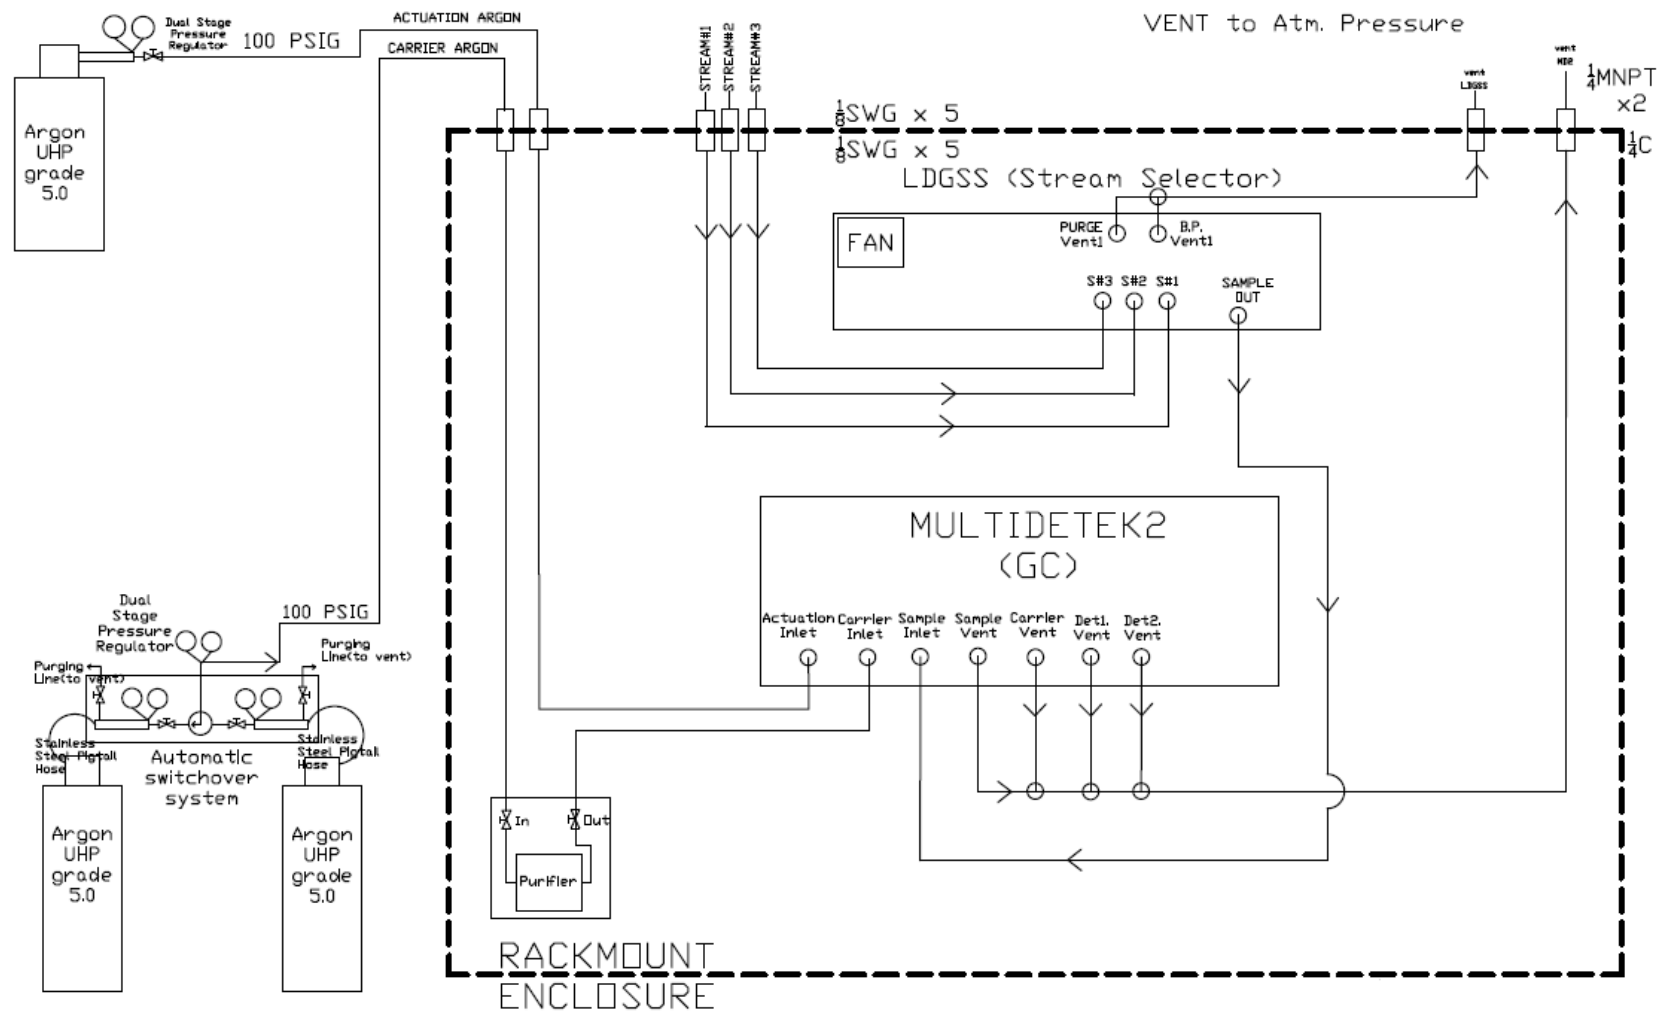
Dual Stage Pressure Regulator
100 PSIG
ACTUATION ARGON
CARRIER ARGON
Argon UHP grade 5.0
STREAM#1
STREAM#2
STREAM#3
VENT to Atm. Pressure
vent LDGSS
vent MD2
$\frac{1}{4}$MNPT x2
$\frac{1}{16}$SWG x 5
$\frac{1}{8}$SWG x 5
$\frac{1}{4}$C
LDGSS (Stream Selector)
FAN
PURGE Vent1
B.P. Vent1
S#3 S#2 S#1
SAMPLE OUT
MULTIDETEK2 (GC)
Actuation Inlet
Carrier Inlet
Sample Inlet
Sample Vent
Carrier Vent
Det1. Vent
Det2. Vent
Dual Stage Pressure Regulator
100 PSIG
Purging Line(to vent)
Purging Line(to vent)
Stainless Steel Pigtail Hose
Stainless Steel Pigtail Hose
Automatic switchover system
Argon UHP grade 5.0
Argon UHP grade 5.0
In
Out
Purifier
RACKMOUNT ENCLOSURE